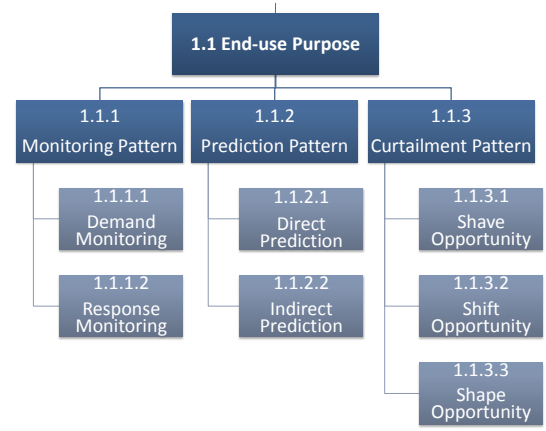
1.1 End-use Purpose

1.1.1
Monitoring Pattern

1.1.1.1
Demand Monitoring

1.1.1.2
Response Monitoring

1.1.2
Prediction Pattern

1.1.2.1
Direct Prediction

1.1.2.2
Indirect Prediction

1.1.3
Curtailment Pattern

1.1.3.1
Shave Opportunity

1.1.3.2
Shift Opportunity

1.1.3.3
Shape Opportunity